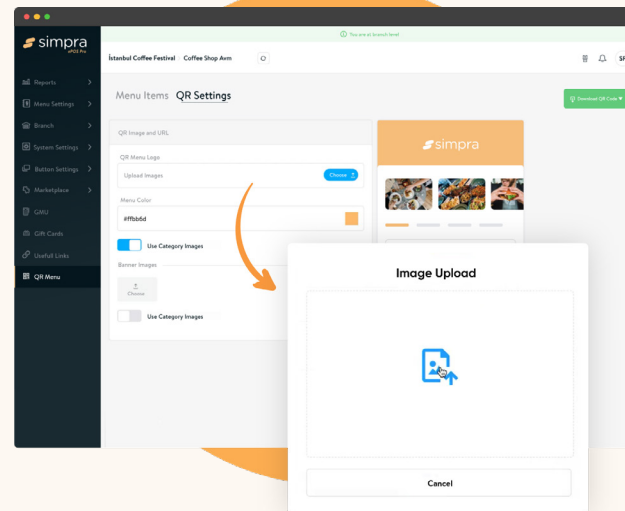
simpra
ePOS Pro

You are at branch level

İstanbul Coffee Festival Coffee Shop Avm

SF

Reports
Menu Settings
Branch
System Settings
Button Settings
Marketplace
GMU
Gift Cards
Usefull Links
QR Menu

Menu Items QR Settings

Download QR Code

QR Image and URL

QR Menu Logo
Upload Images
Choose

Menu Color
#ffbb6d

Use Category Images

Banner Images
Choose

Use Category Images

simpra

Image Upload

Cancel